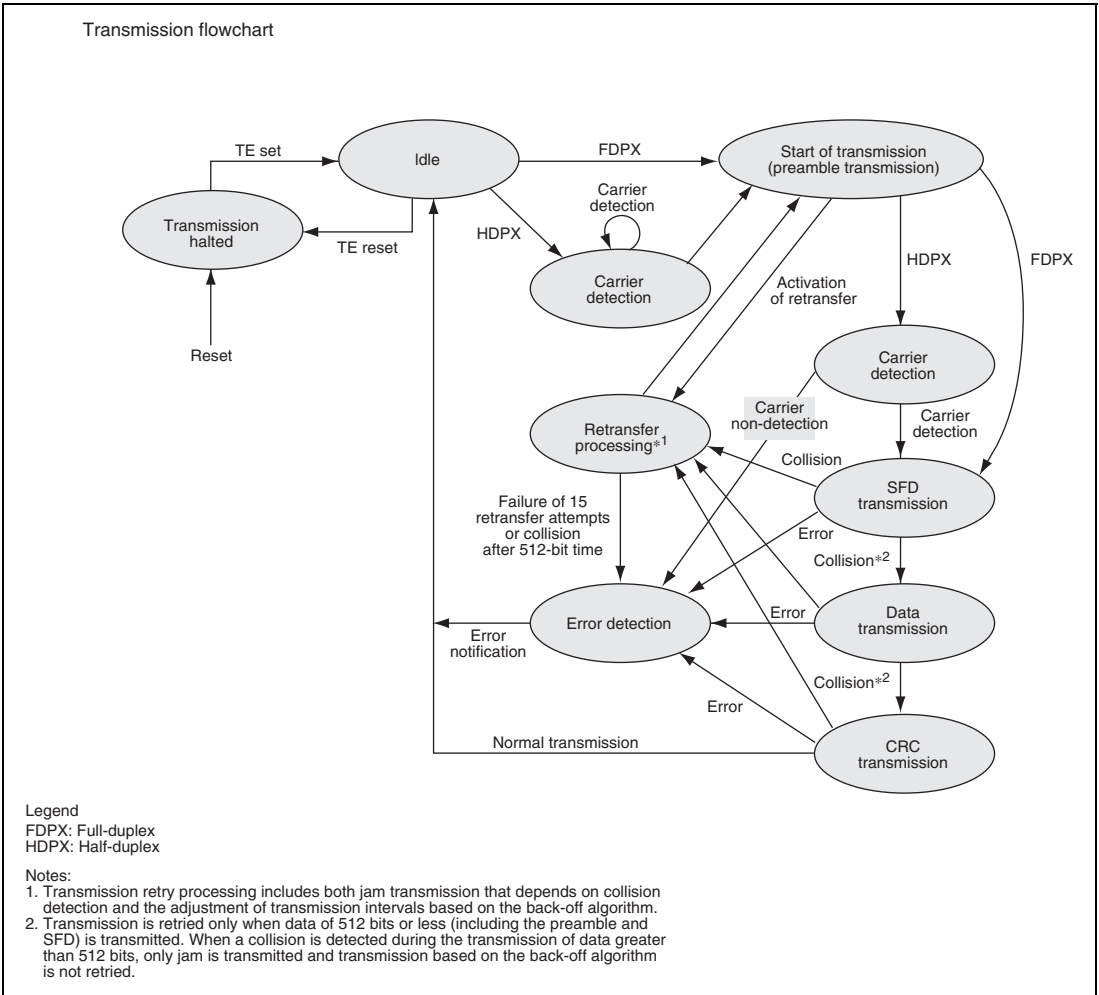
Transmission flowchart

TE set

Idle

FDPX

Start of transmission (preamble transmission)

Transmission halted

TE reset

HDPX

Carrier detection

Carrier detection

Activation of retransfer

HDPX

FDPX

Reset

Carrier detection

Retransfer processing*$^1$

Carrier non-detection

Carrier detection

Collision

SFD transmission

Failure of 15 retransfer attempts or collision after 512-bit time

Error

Collision*$^2$

Error

Data transmission

Error notification

Error detection

Error

Collision*$^2$

Error

Normal transmission

CRC transmission

Legend
FDPX: Full-duplex
HDPX: Half-duplex

Notes:
1. Transmission retry processing includes both jam transmission that depends on collision detection and the adjustment of transmission intervals based on the back-off algorithm.
2. Transmission is retried only when data of 512 bits or less (including the preamble and SFD) is transmitted. When a collision is detected during the transmission of data greater than 512 bits, only jam is transmitted and transmission based on the back-off algorithm is not retried.